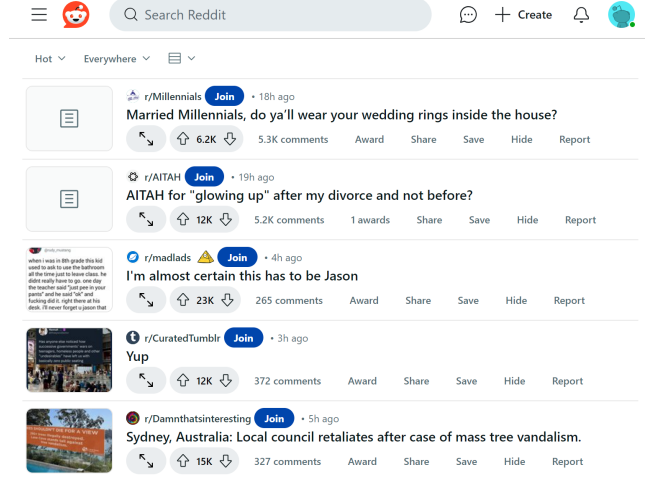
Search Reddit

Create

Hot

Everywhere

r/Millennials Join • 18h ago

Married Millennials, do ya'll wear your wedding rings inside the house?

6.2K 5.3K comments Award Share Save Hide Report

r/AITAH Join • 19h ago

AITAH for "glowing up" after my divorce and not before?

12K 5.2K comments 1 awards Share Save Hide Report

when i was in 8th grade this kid used to ask to use the bathroom all the time just to leave class. he didnt really have to go. one day the teacher said "just pee in your pants" and he said "ok" and fucking did it, right there at his desk. i'll never forget u jason that

r/madlads Join • 4h ago

I'm almost certain this has to be Jason

23K 265 comments Award Share Save Hide Report

r/CuratedTumblr Join • 3h ago

Yup

12K 372 comments Award Share Save Hide Report

r/Damnthatsinteresting Join • 5h ago

Sydney, Australia: Local council retaliates after case of mass tree vandalism.

15K 327 comments Award Share Save Hide Report